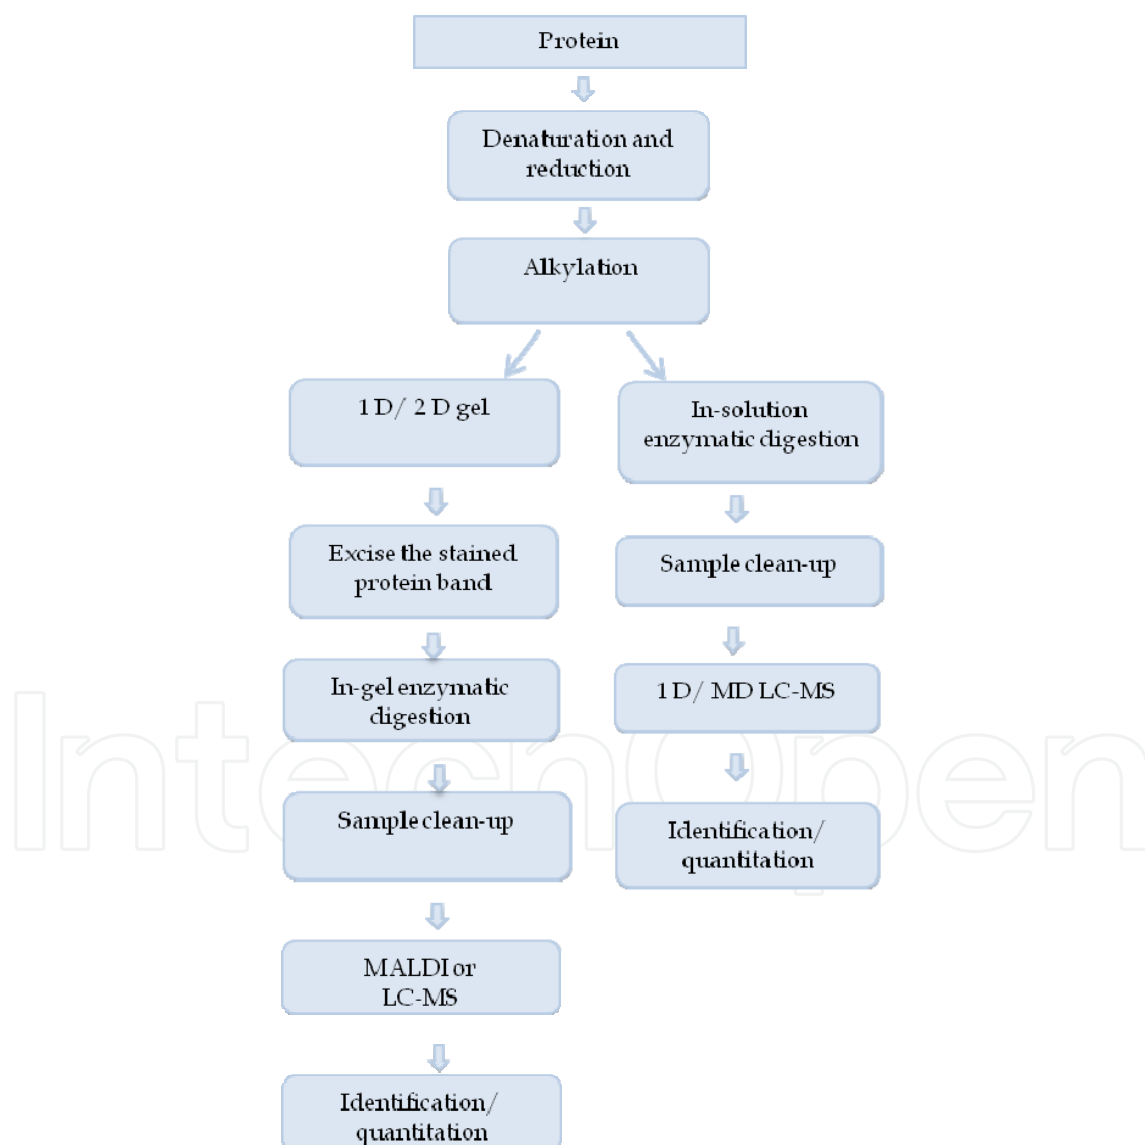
Protein

Denaturation and reduction

Alkylation

1 D/ 2 D gel

Excise the stained protein band

In-gel enzymatic digestion

Sample clean-up

MALDI or LC-MS

Identification/ quantitation

In-solution enzymatic digestion

Sample clean-up

1 D/ MD LC-MS

Identification/ quantitation

IntechOpen